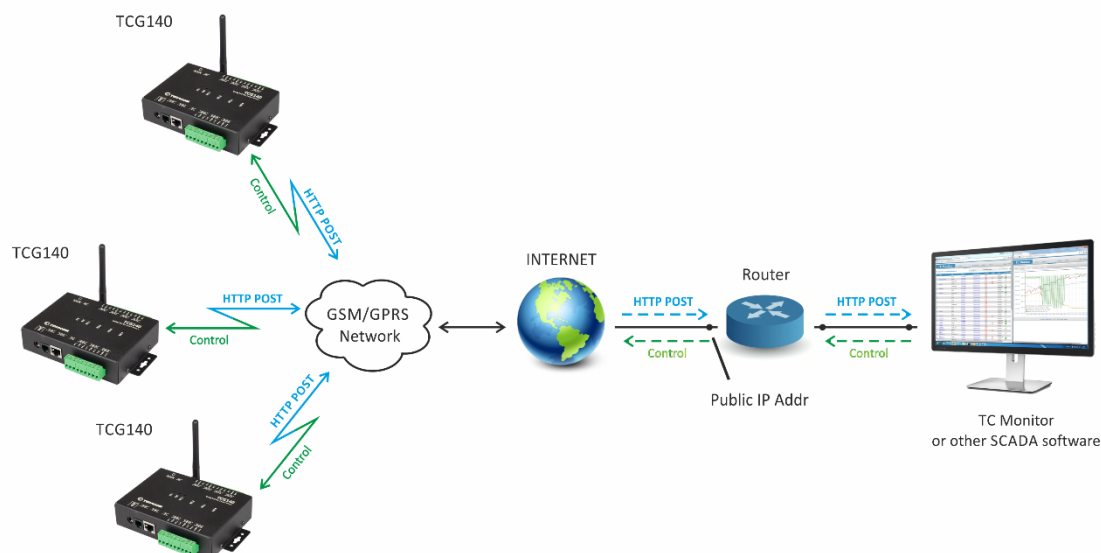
TCG140

Control

HTTP POST

TCG140

HTTP POST

Control

GSM/GPRS Network

INTERNET

HTTP POST

Control

Router

HTTP POST

Control

Public IP Addr

TC Monitor
or other SCADA software

TCG140

HTTP POST

Control